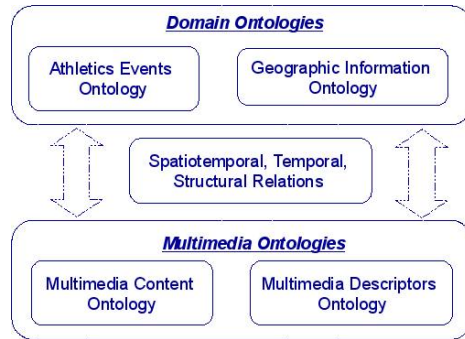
Domain Ontologies

Athletics Events Ontology

Geographic Information Ontology

Spatiotemporal, Temporal, Structural Relations

Multimedia Ontologies

Multimedia Content Ontology

Multimedia Descriptors Ontology